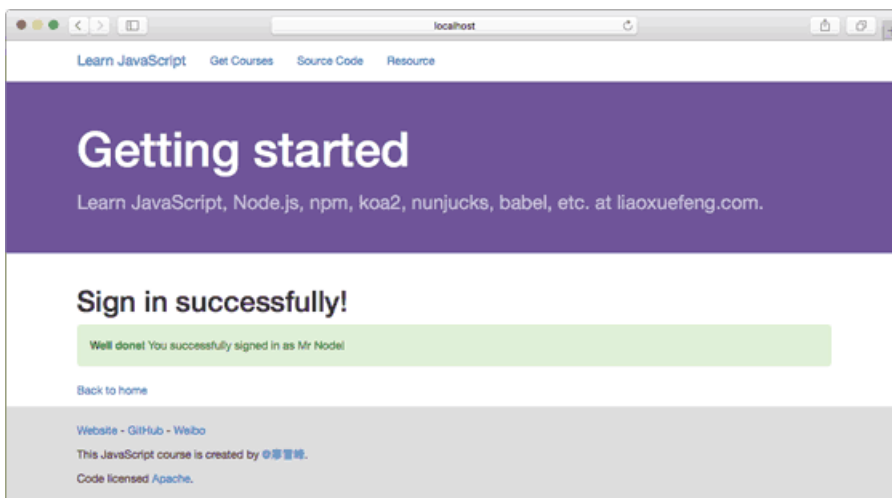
localhost

Learn JavaScript Get Courses Source Code Resource

Getting started

Learn JavaScript, Node.js, npm, koa2, nunjucks, babel, etc. at liaoxuefeng.com.

Sign in successfully!

Well done! You successfully signed in as Mr Node!

Back to home

Website - GitHub - Weibo

This JavaScript course is created by @廖雪峰.

Code licensed Apache.